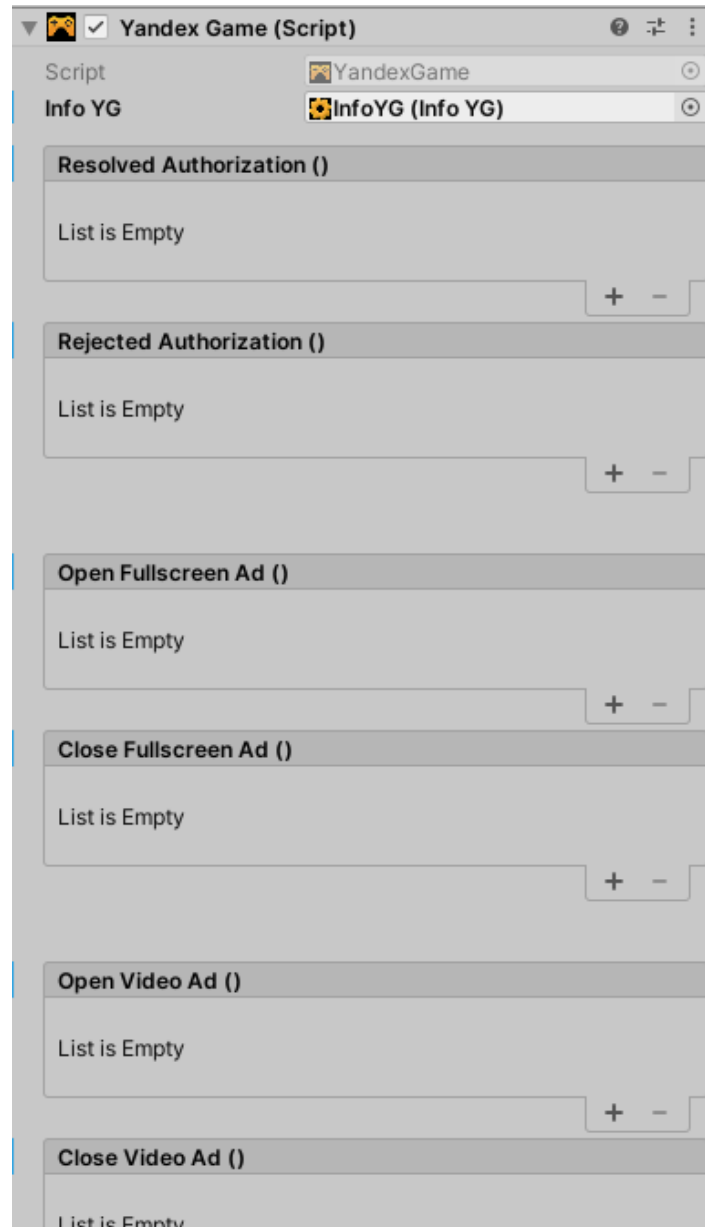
Yandex Game (Script)

Script YandexGame
Info YG InfoYG (Info YG)

Resolved Authorization ()
List is Empty
+ −

Rejected Authorization ()
List is Empty
+ −

Open Fullscreen Ad ()
List is Empty
+ −

Close Fullscreen Ad ()
List is Empty
+ −

Open Video Ad ()
List is Empty
+ −

Close Video Ad ()
List is Empty